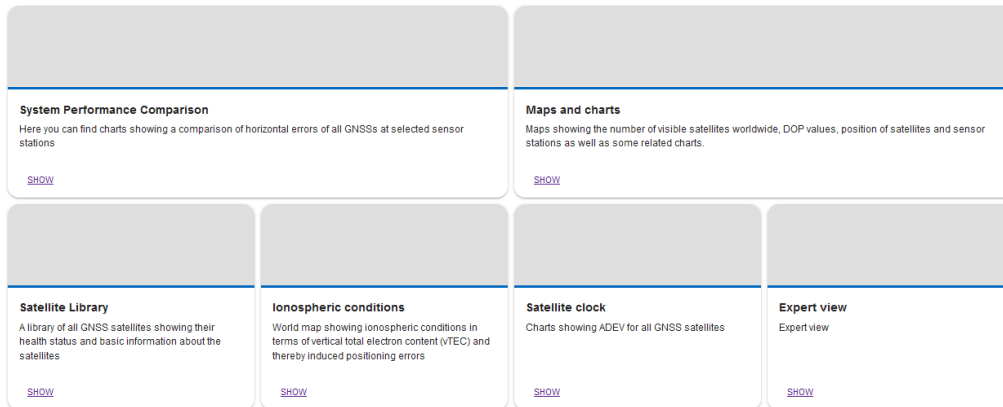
System Performance Comparison

Here you can find charts showing a comparison of horizontal errors of all GNSSs at selected sensor stations

SHOW

Maps and charts

Maps showing the number of visible satellites worldwide, DOP values, position of satellites and sensor stations as well as some related charts.

SHOW

Satellite Library

A library of all GNSS satellites showing their health status and basic information about the satellites

SHOW

Ionospheric conditions

World map showing ionospheric conditions in terms of vertical total electron content (vTEC) and thereby induced positioning errors

SHOW

Satellite clock

Charts showing ADEV for all GNSS satellites

SHOW

Expert view

Expert view

SHOW